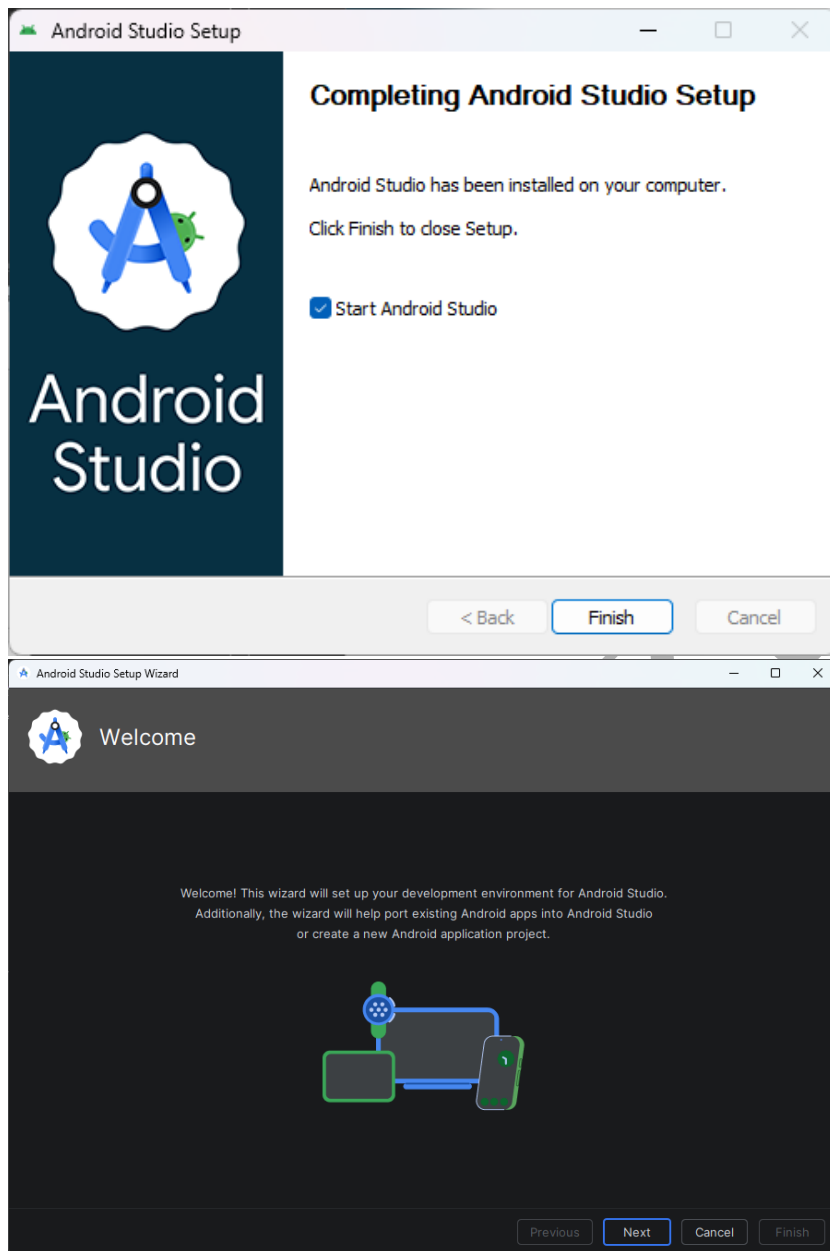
Android Studio Setup

Completing Android Studio Setup

Android Studio has been installed on your computer.

Click Finish to close Setup.

Start Android Studio

Android Studio

< Back

Finish

Cancel

Android Studio Setup Wizard

Welcome

Welcome! This wizard will set up your development environment for Android Studio. Additionally, the wizard will help port existing Android apps into Android Studio or create a new Android application project.

Previous

Next

Cancel

Finish